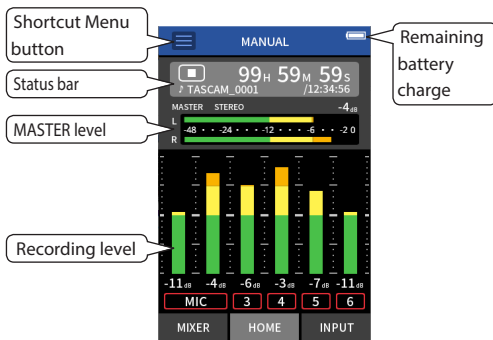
Shortcut Menu button

MANUAL

Remaining battery charge

Status bar

99H 59M 59S

♪ TASCAM_0001

/12:34:56

MASTER STEREO

-4dB

MASTER level

L

R

-48 · · -24 · · -12 · · -6 · · -2 0

Recording level

-11dB

-4dB

-6dB

-3dB

-7dB

-11dB

MIC

3

4

5

6

MIXER

HOME

INPUT